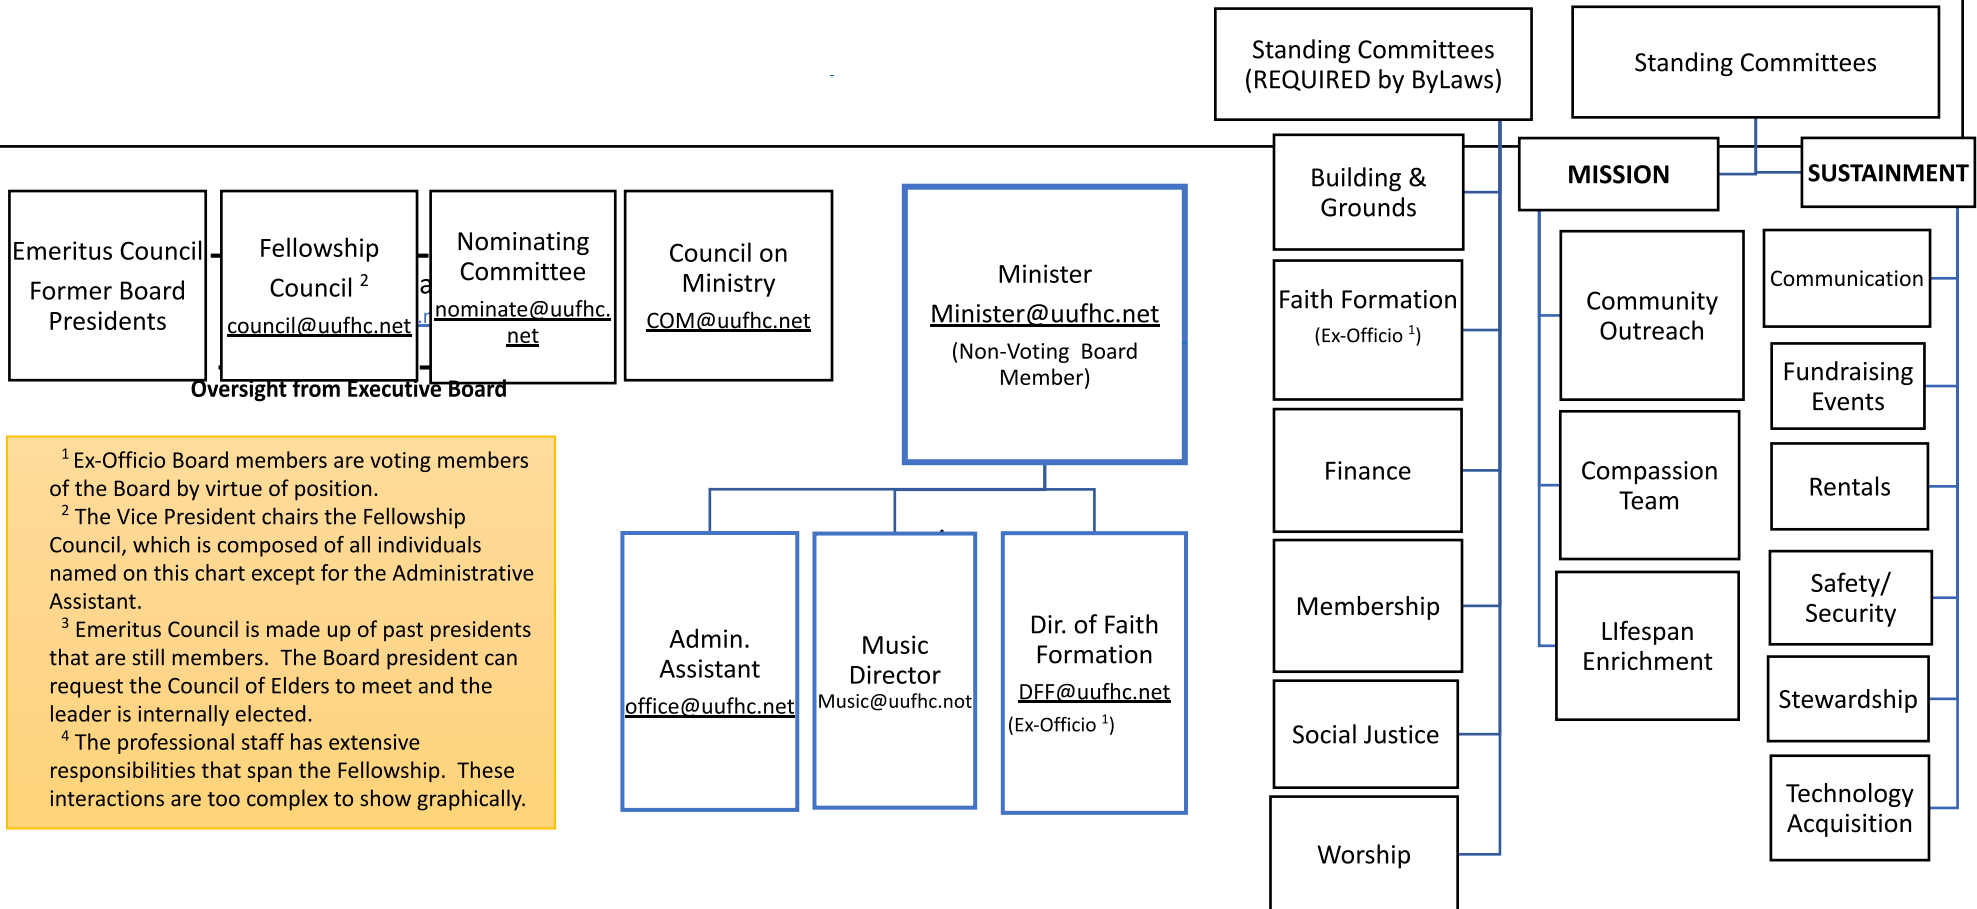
Standing Committees (REQUIRED by ByLaws)

Standing Committees

MISSION

SUSTAINMENT

Emeritus Council Former Board Presidents

Fellowship Council $^{2}$
council@uufhc.net

Nominating Committee
nominate@uufhc.net

Council on Ministry
COM@uufhc.net

Oversight from Executive Board

Minister
Minister@uufhc.net
(Non-Voting Board Member)

Building & Grounds

Faith Formation
(Ex-Officio $^{1}$)

Finance

Membership

Social Justice

Worship

Community Outreach

Compassion Team

LIfespan Enrichment

Communication

Fundraising Events

Rentals

Safety/ Security

Stewardship

Technology Acquisition

$^{1}$ Ex-Officio Board members are voting members of the Board by virtue of position.
$^{2}$ The Vice President chairs the Fellowship Council, which is composed of all individuals named on this chart except for the Administrative Assistant.
$^{3}$ Emeritus Council is made up of past presidents that are still members. The Board president can request the Council of Elders to meet and the leader is internally elected.
$^{4}$ The professional staff has extensive responsibilities that span the Fellowship. These interactions are too complex to show graphically.

Admin. Assistant
office@uufhc.net

Music Director
Music@uufhc.not

Dir. of Faith Formation
DFF@uufhc.net
(Ex-Officio $^{1}$)